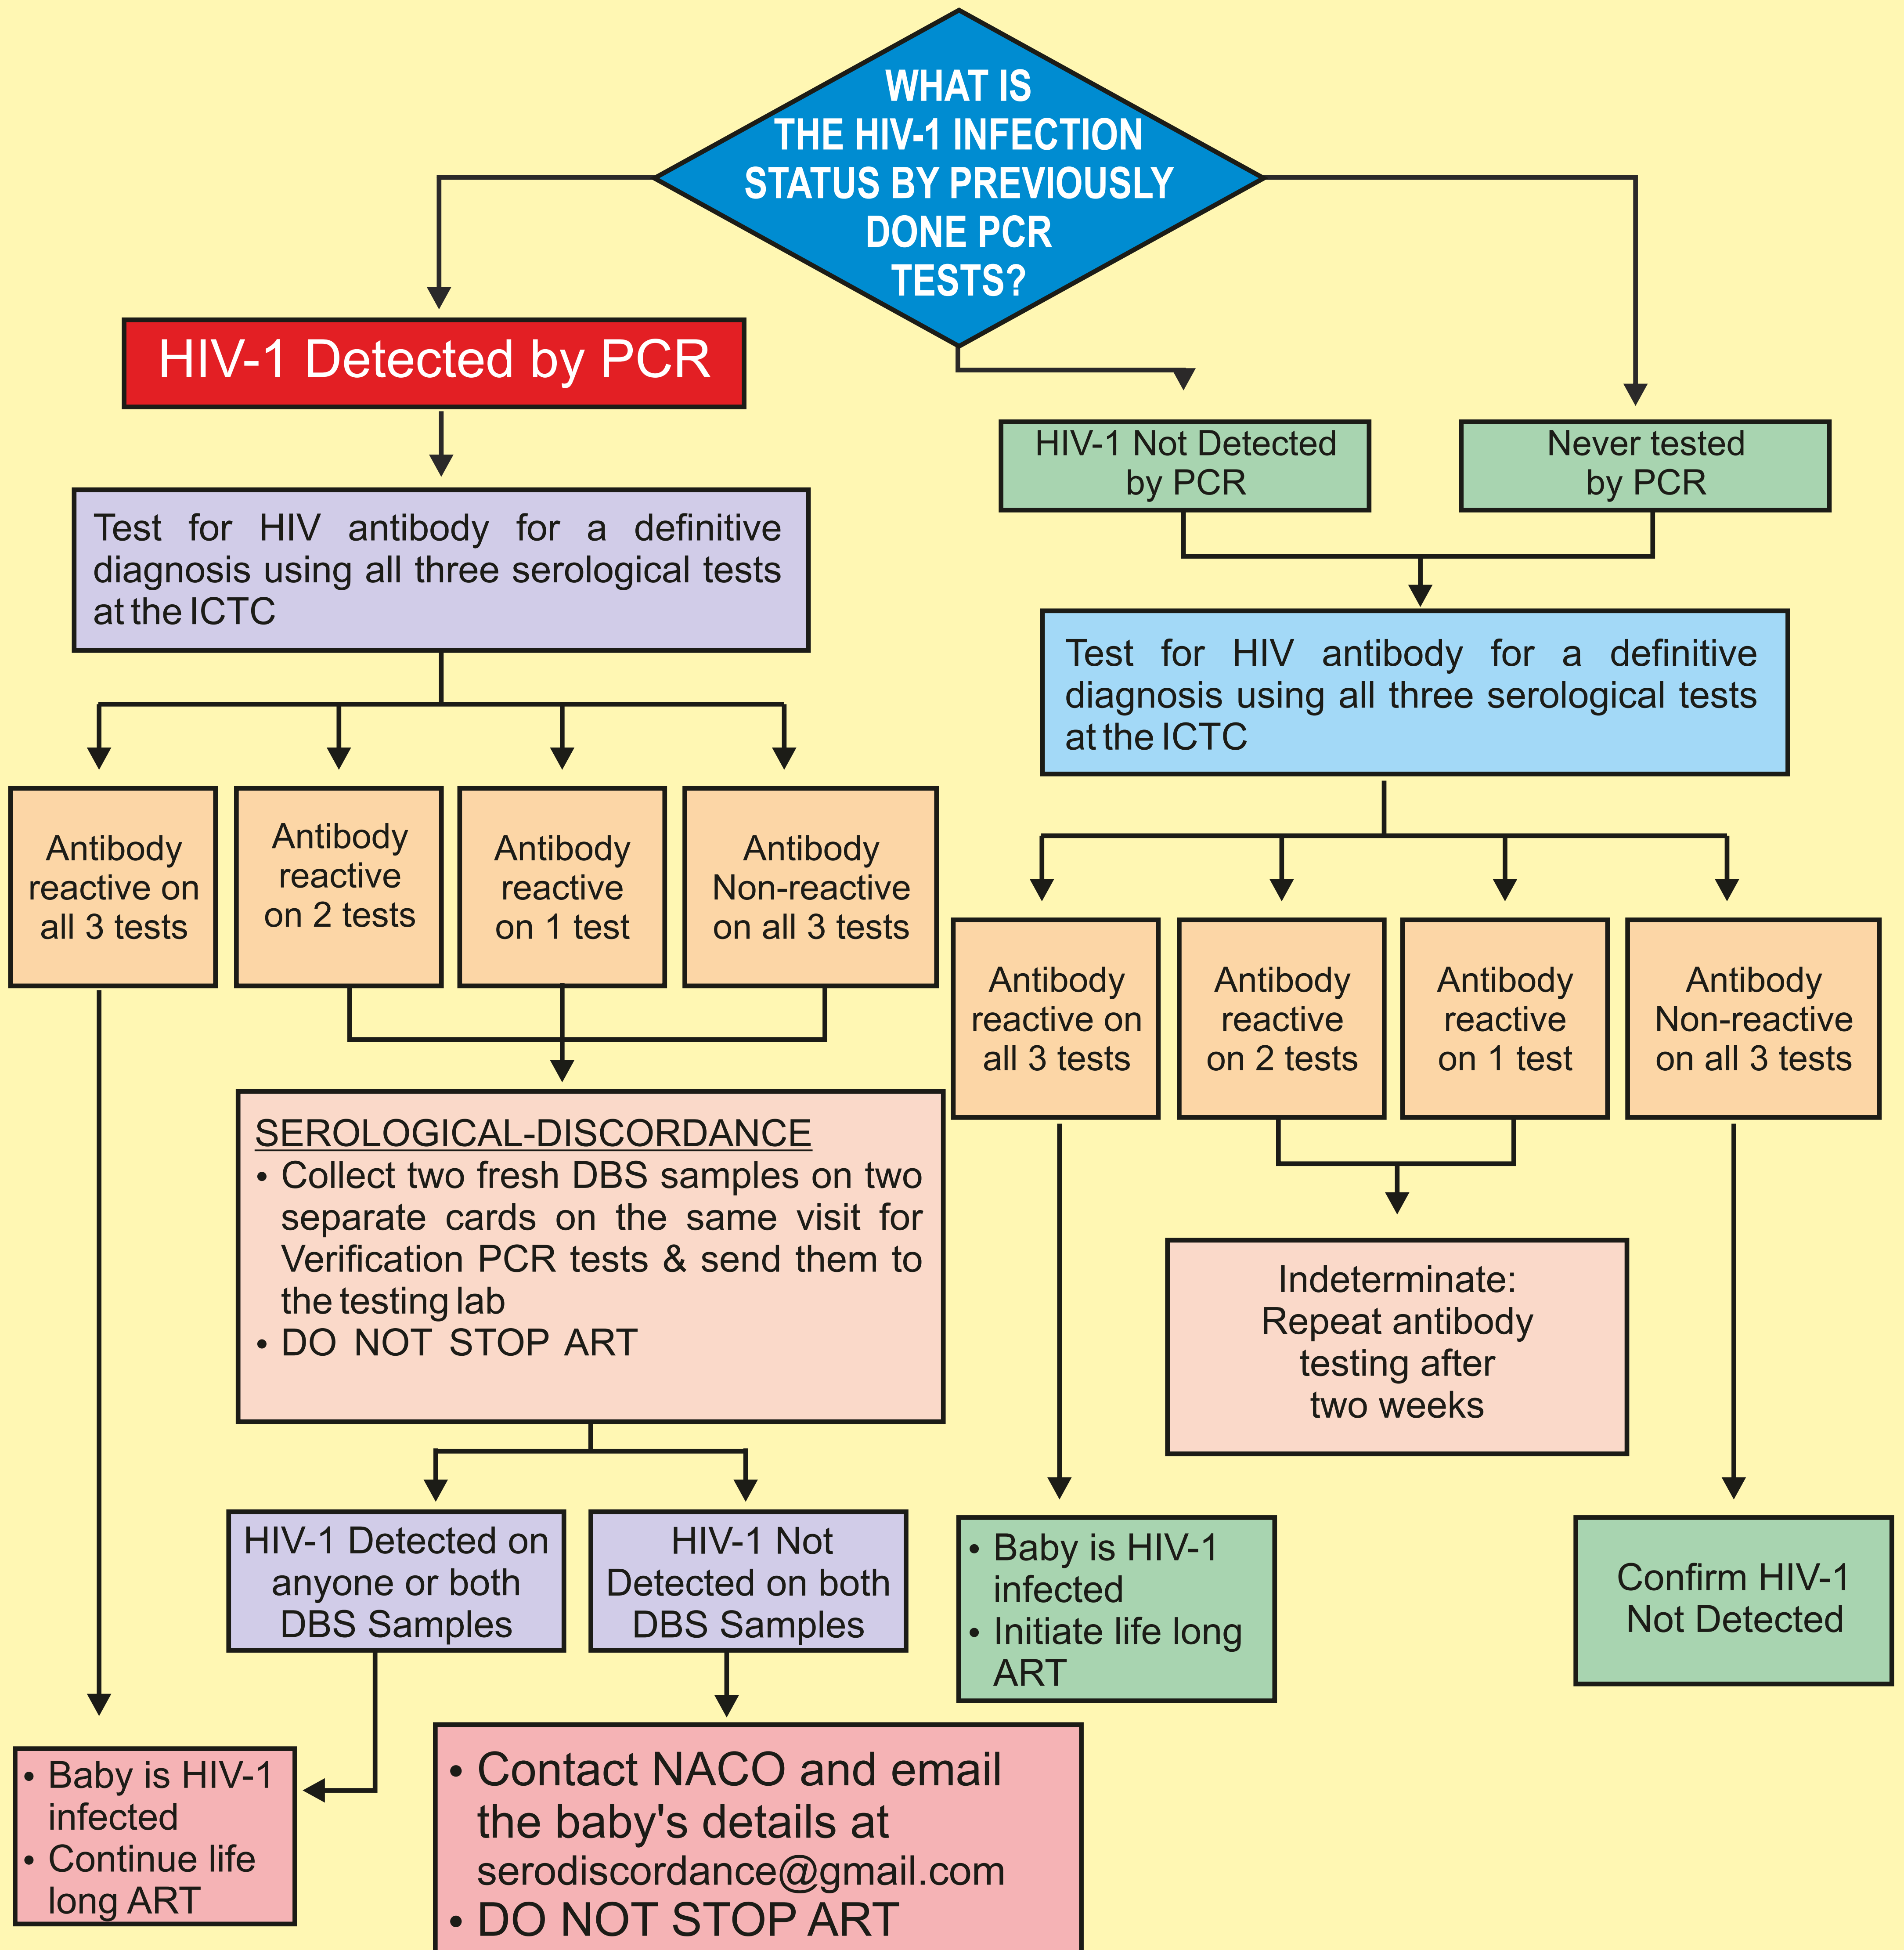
WHAT IS THE HIV-1 INFECTION STATUS BY PREVIOUSLY DONE PCR TESTS?

HIV-1 Detected by PCR

HIV-1 Not Detected by PCR

Never tested by PCR

Test for HIV antibody for a definitive diagnosis using all three serological tests at the ICTC

Test for HIV antibody for a definitive diagnosis using all three serological tests at the ICTC

Antibody reactive on all 3 tests

Antibody reactive on 2 tests

Antibody reactive on 1 test

Antibody Non-reactive on all 3 tests

Antibody reactive on all 3 tests

Antibody reactive on 2 tests

Antibody reactive on 1 test

Antibody Non-reactive on all 3 tests

SEROLOGICAL-DISCORDANCE
• Collect two fresh DBS samples on two separate cards on the same visit for Verification PCR tests & send them to the testing lab
• DO NOT STOP ART

Indeterminate: Repeat antibody testing after two weeks

HIV-1 Detected on anyone or both DBS Samples

HIV-1 Not Detected on both DBS Samples

• Baby is HIV-1 infected
• Initiate life long ART

Confirm HIV-1 Not Detected

• Baby is HIV-1 infected
• Continue life long ART

• Contact NACO and email the baby's details at serodiscordance@gmail.com
• DO NOT STOP ART